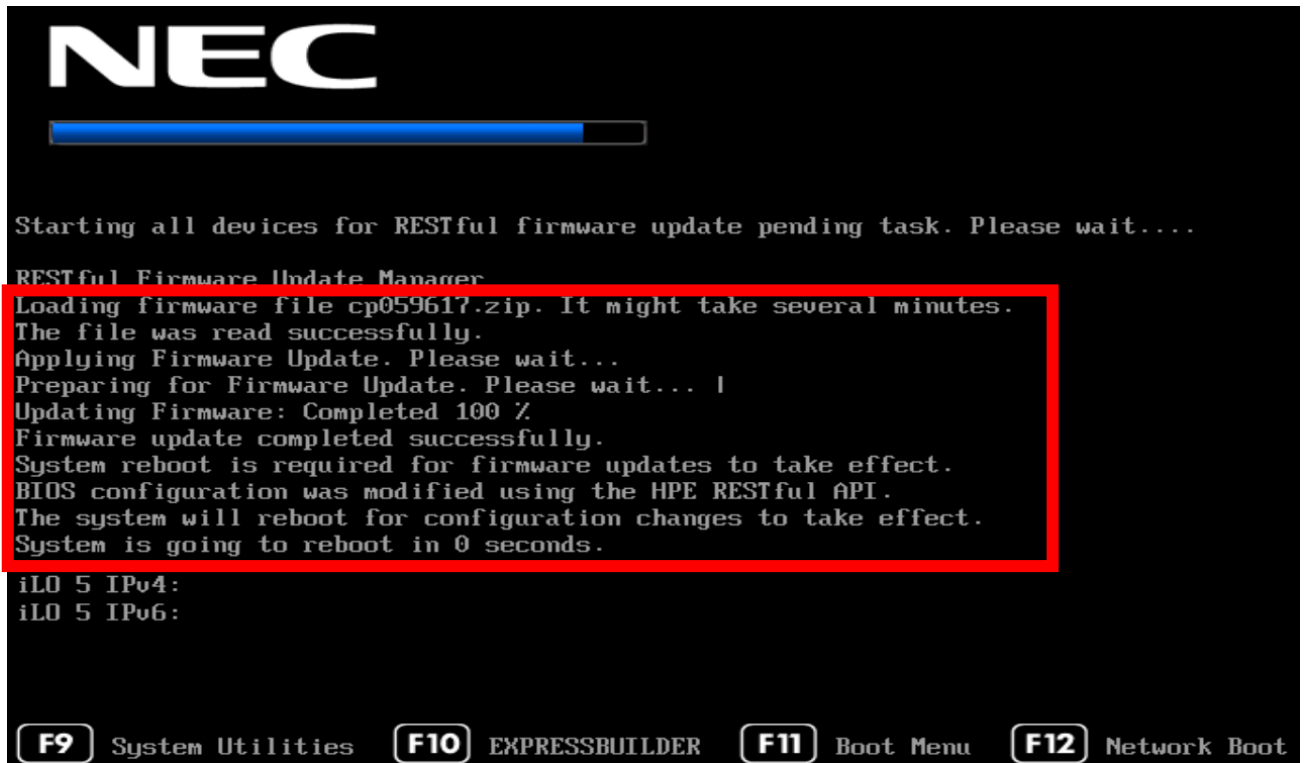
NEC

Starting all devices for RESTful firmware update pending task. Please wait....

RESTful Firmware Update Manager
Loading firmware file cp059617.zip. It might take several minutes.
The file was read successfully.
Applying Firmware Update. Please wait...
Preparing for Firmware Update. Please wait... |
Updating Firmware: Completed 100 %
Firmware update completed successfully.
System reboot is required for firmware updates to take effect.
BIOS configuration was modified using the HPE RESTful API.
The system will reboot for configuration changes to take effect.
System is going to reboot in 0 seconds.
iLO 5 IPv4:
iLO 5 IPv6:

F9 System Utilities F10 EXPRESSBUILDER F11 Boot Menu F12 Network Boot